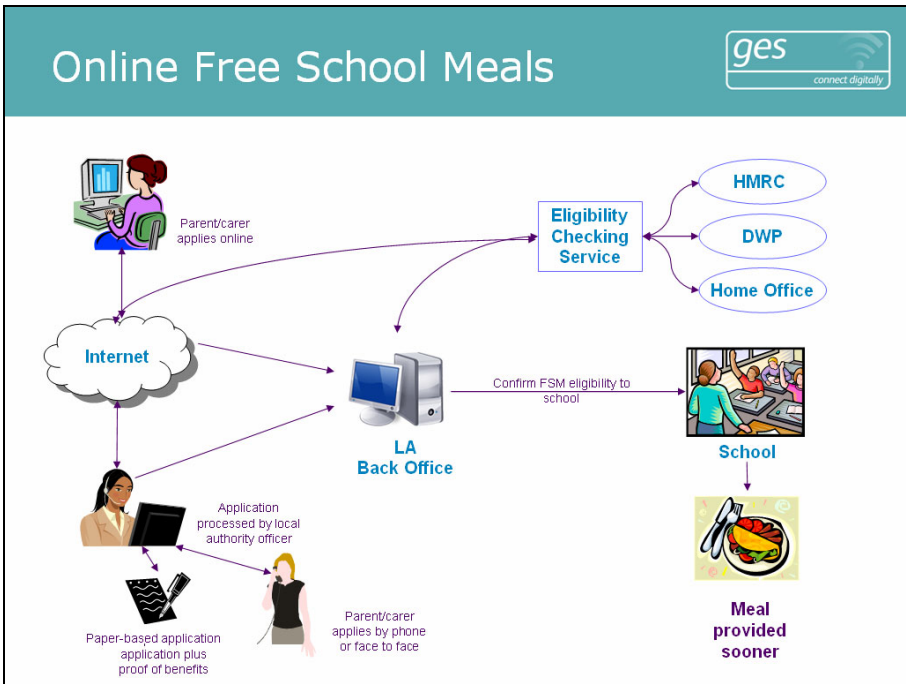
Online Free School Meals

ges
connect digitally

Parent/carer applies online

Eligibility Checking Service

HMRC

DWP

Home Office

Internet

Confirm FSM eligibility to school

LA
Back Office

School

Application processed by local authority officer

Paper-based application application plus proof of benefits

Parent/carer applies by phone or face to face

Meal provided sooner